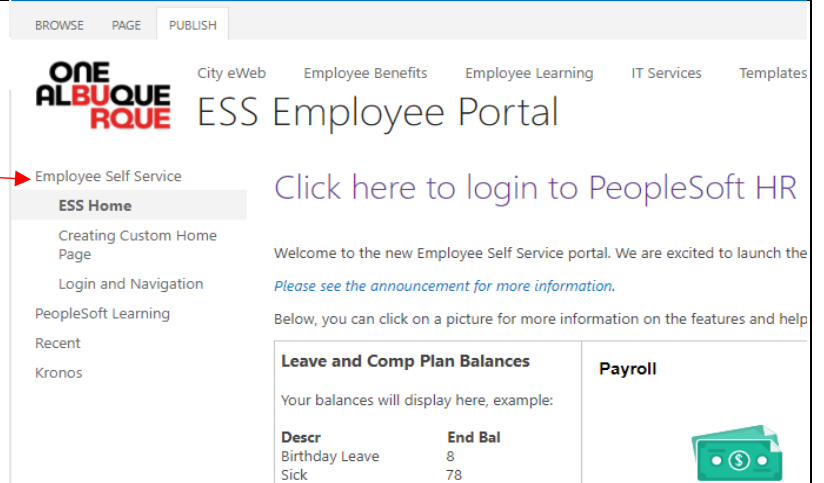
BROWSE PAGE PUBLISH

ONE ALBUQUE RQUE

City eWeb Employee Benefits Employee Learning IT Services Templates

ESS Employee Portal

Employee Self Service

ESS Home

Creating Custom Home Page

Login and Navigation

PeopleSoft Learning

Recent

Kronos

Click here to login to PeopleSoft HR

Welcome to the new Employee Self Service portal. We are excited to launch the

Please see the announcement for more information.

Below, you can click on a picture for more information on the features and help

Leave and Comp Plan Balances

Your balances will display here, example:

| Descr | End Bal |
|---|---|
| Birthday Leave | 8 |
| Sick | 78 |

Payroll